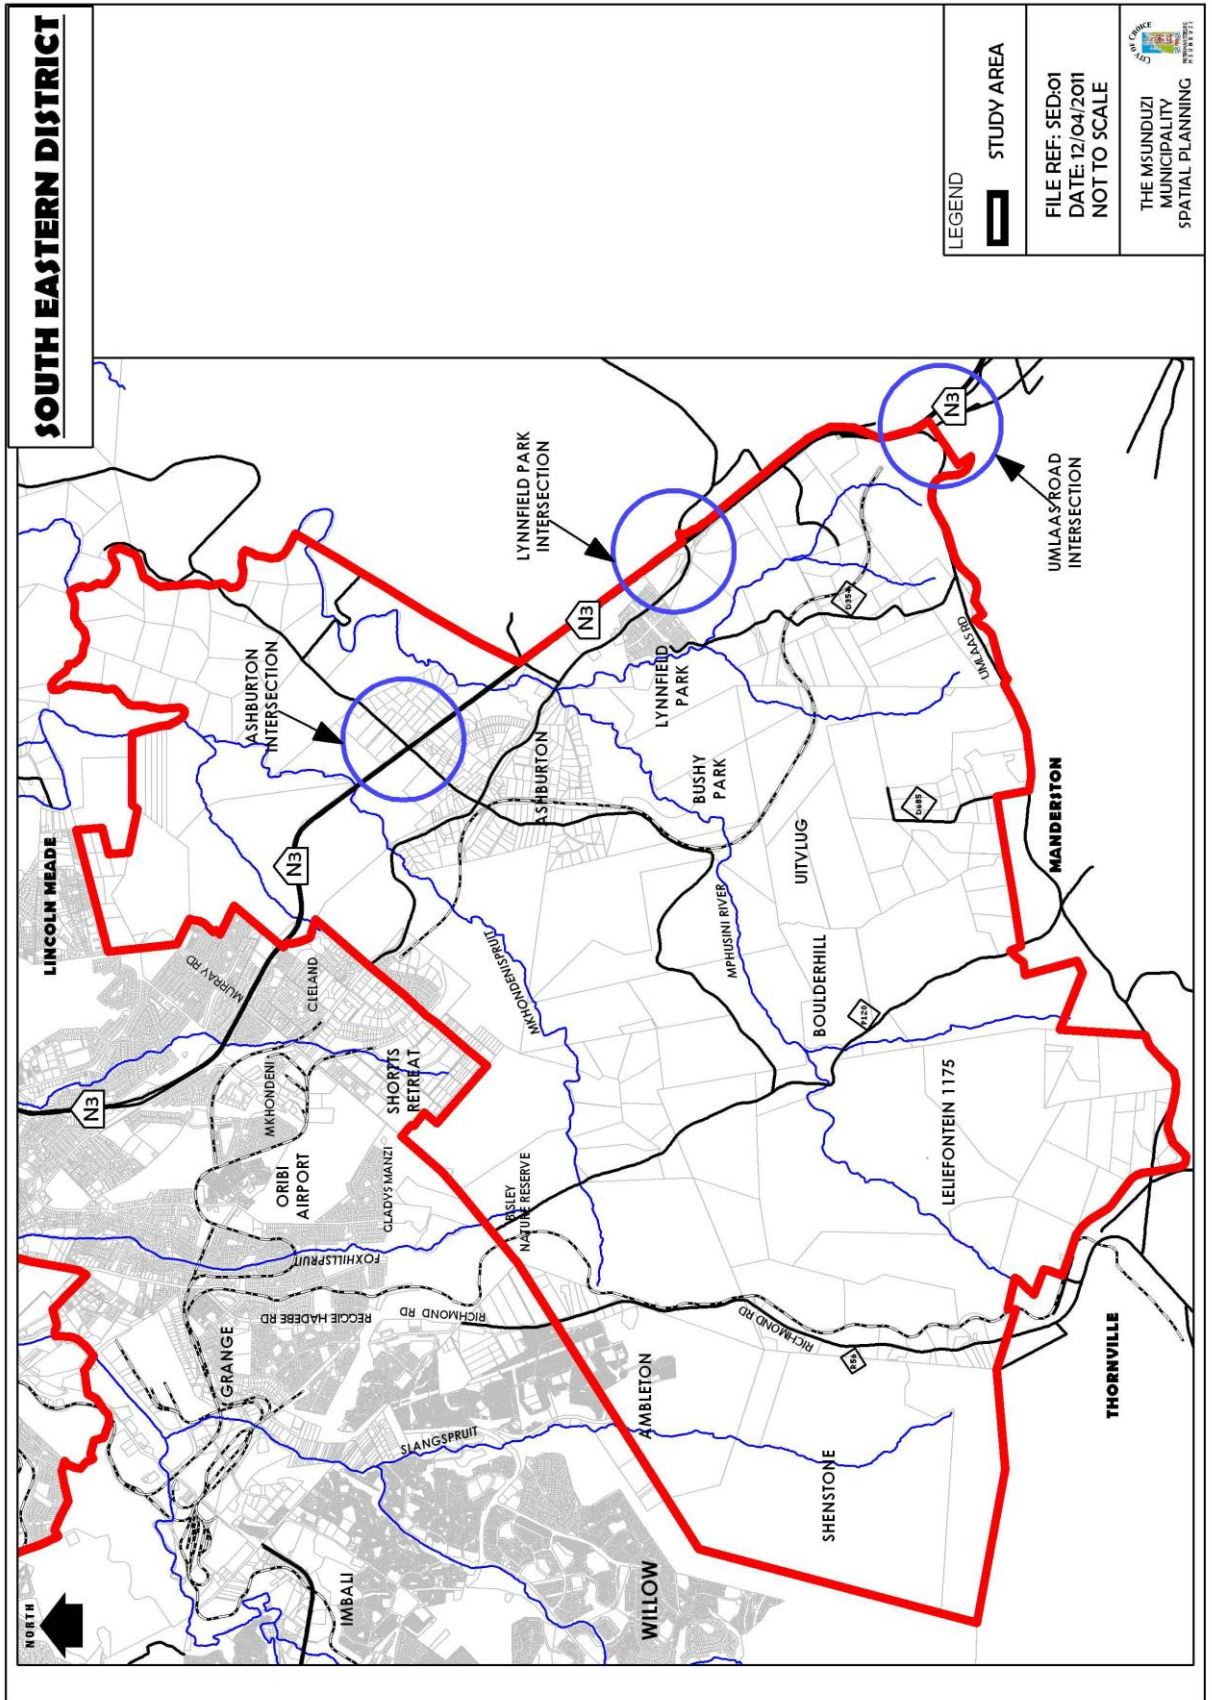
SOUTH EASTERN DISTRICT

LEGEND

STUDY AREA

FILE REF: SED:01
DATE: 12/04/2011
NOT TO SCALE

THE MSUNDUZI MUNICIPALITY SPATIAL PLANNING

CITY OF CHOICE

NORTH

LINCOLN MEADE

ASHBURTON INTERSECTION

LYNNFIELD PARK INTERSECTION

UMLAAS ROAD INTERSECTION

N3

N3

N3

N3

MURRAY RD

CLELAND

SHORTTS RETREAT

MKHONDENI

ORIBI AIRPORT

GLADYS MANZI

ASHBURTON

LYNNFIELD PARK

BUSHY PARK

UITVLUG

BOULDERHILL

MPHUSINI RIVER

MKHONDENISPRUIT

BISLEY NATURE RESERVE

LELIEFONTEIN 1175

MANDERSTON

UMLAAS RD

D354

D885

P120

R56

FOXHILLSPRUIT

REGGIE HADEBE RD

RICHMOND RD

RICHMOND RD

GRANGE

AMBLETON

SLANGSPRUIT

SHENSTONE

THORNVILLE

IMBALI

WILLOW